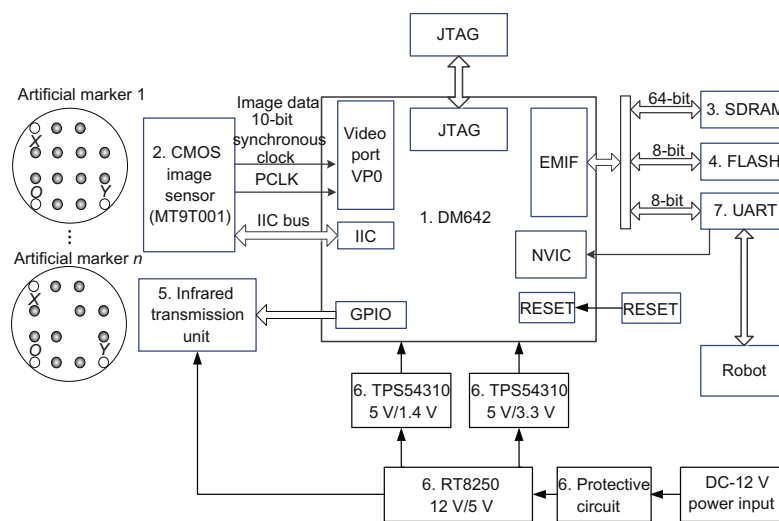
JTAG

Artificial marker 1

X
O
Y

⋮

Artificial marker $n$

X
O
Y

2. CMOS image sensor (MT9T001)

Image data
10-bit synchronous clock

PCLK

IIC bus

Video port VP0

JTAG

IIC

1. DM642

EMIF

NVIC

RESET

GPIO

5. Infrared transmission unit

64-bit
3. SDRAM

8-bit
4. FLASH

8-bit
7. UART

RESET

Robot

6. TPS54310
5 V/1.4 V

6. TPS54310
5 V/3.3 V

6. RT8250
12 V/5 V

6. Protective circuit

DC-12 V power input